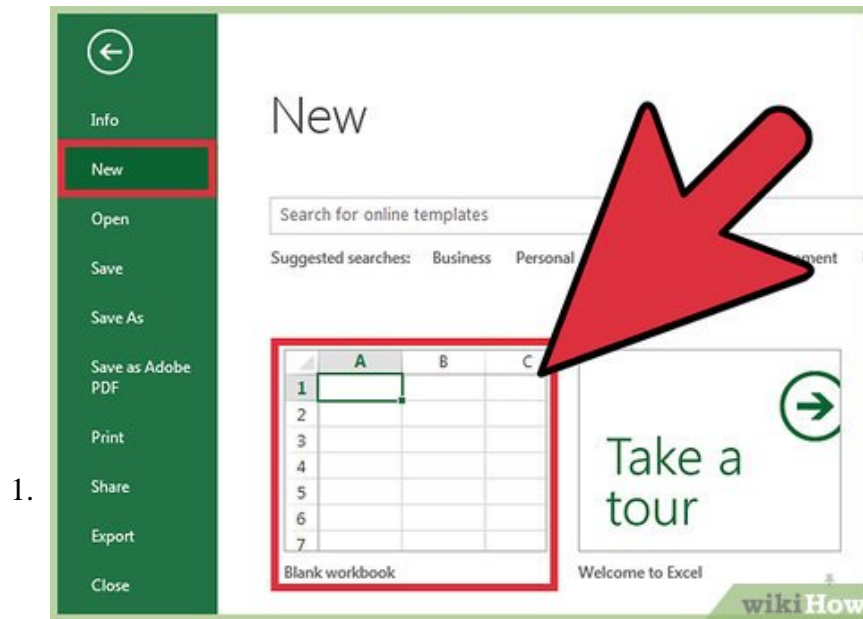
1.

Info
New
Open
Save
Save As
Save as Adobe PDF
Print
Share
Export
Close

New

Search for online templates

Suggested searches: Business Personal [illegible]ment

| | A | B | C |
|---|---|---|---|
| 1 | | | |
| 2 | | | |
| 3 | | | |
| 4 | | | |
| 5 | | | |
| 6 | | | |
| 7 | | | |

Blank workbook

Take a tour

Welcome to Excel

wikiHow